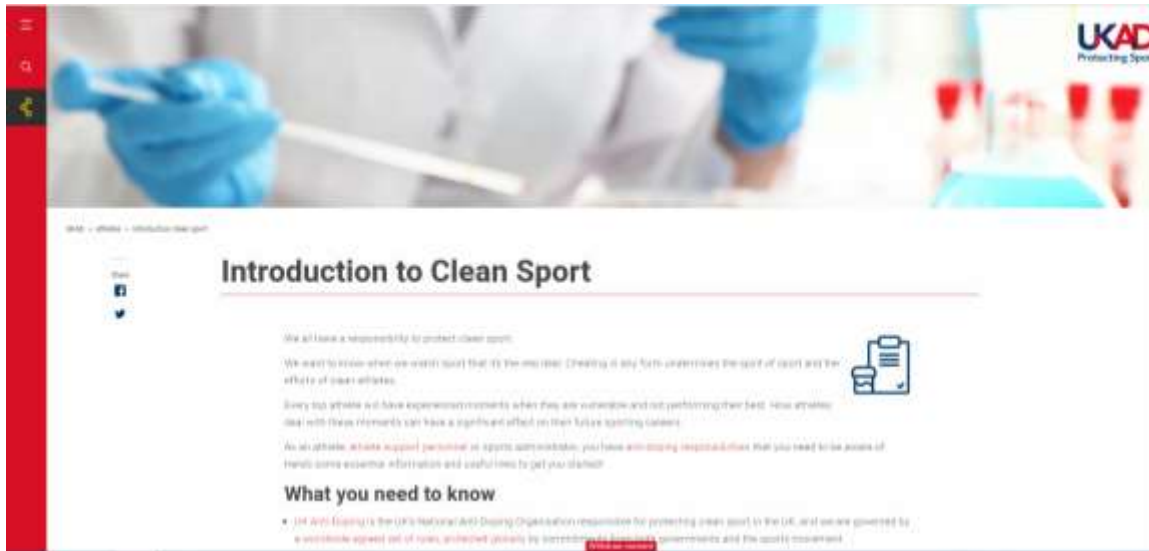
UKAD
Protecting Spor

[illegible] › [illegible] › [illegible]

Share

Introduction to Clean Sport

We all have a responsibility to protect clean sport.

We want to know when we watch sport that it's the real deal. Cheating in any form undermines the spirit of sport and the efforts of clean athletes.

Every top athlete will have experienced moments when they are vulnerable and not performing their best. How athletes deal with these moments can have a significant effect on their future sporting careers.

As an athlete, athlete support personnel or sports administrator, you have anti-doping responsibilities that you need to be aware of. Here's some essential information and useful links to get you started.

What you need to know

• UK Anti-Doping is the UK's National Anti-Doping Organisation responsible for protecting clean sport in the UK, and we are governed by a worldwide agreed set of rules, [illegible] by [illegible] governments and the sports movement.